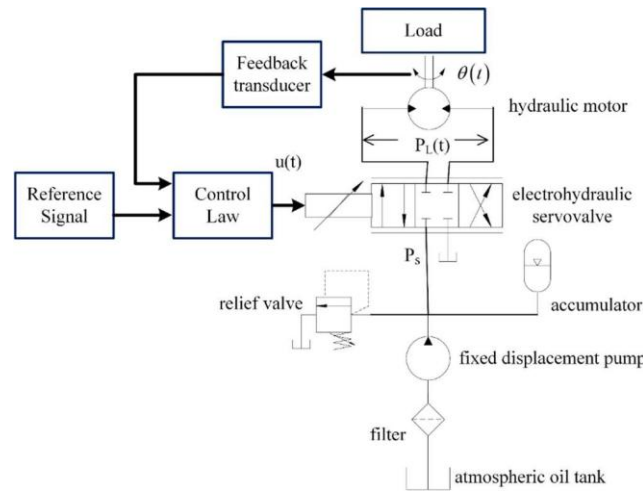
Load

Feedback transducer

$\theta(t)$

hydraulic motor

$P_L(t)$

u(t)

Reference Signal

Control Law

electrohydraulic servovalve

$P_s$

relief valve

accumulator

fixed displacement pump

filter

atmospheric oil tank